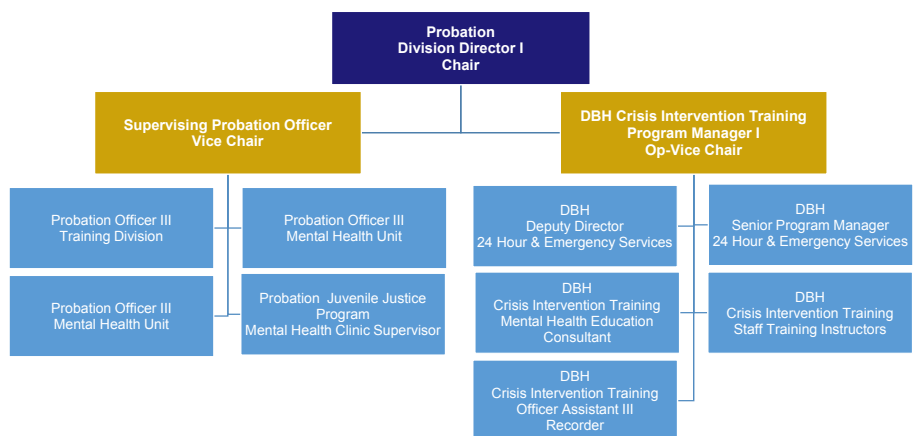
Probation
Division Director I
Chair

Supervising Probation Officer
Vice Chair

DBH Crisis Intervention Training
Program Manager I
Op-Vice Chair

Probation Officer III
Training Division

Probation Officer III
Mental Health Unit

Probation Officer III
Mental Health Unit

Probation Juvenile Justice Program
Mental Health Clinic Supervisor

DBH
Deputy Director
24 Hour & Emergency Services

DBH
Senior Program Manager
24 Hour & Emergency Services

DBH
Crisis Intervention Training
Mental Health Education Consultant

DBH
Crisis Intervention Training
Staff Training Instructors

DBH
Crisis Intervention Training
Officer Assistant III
Recorder